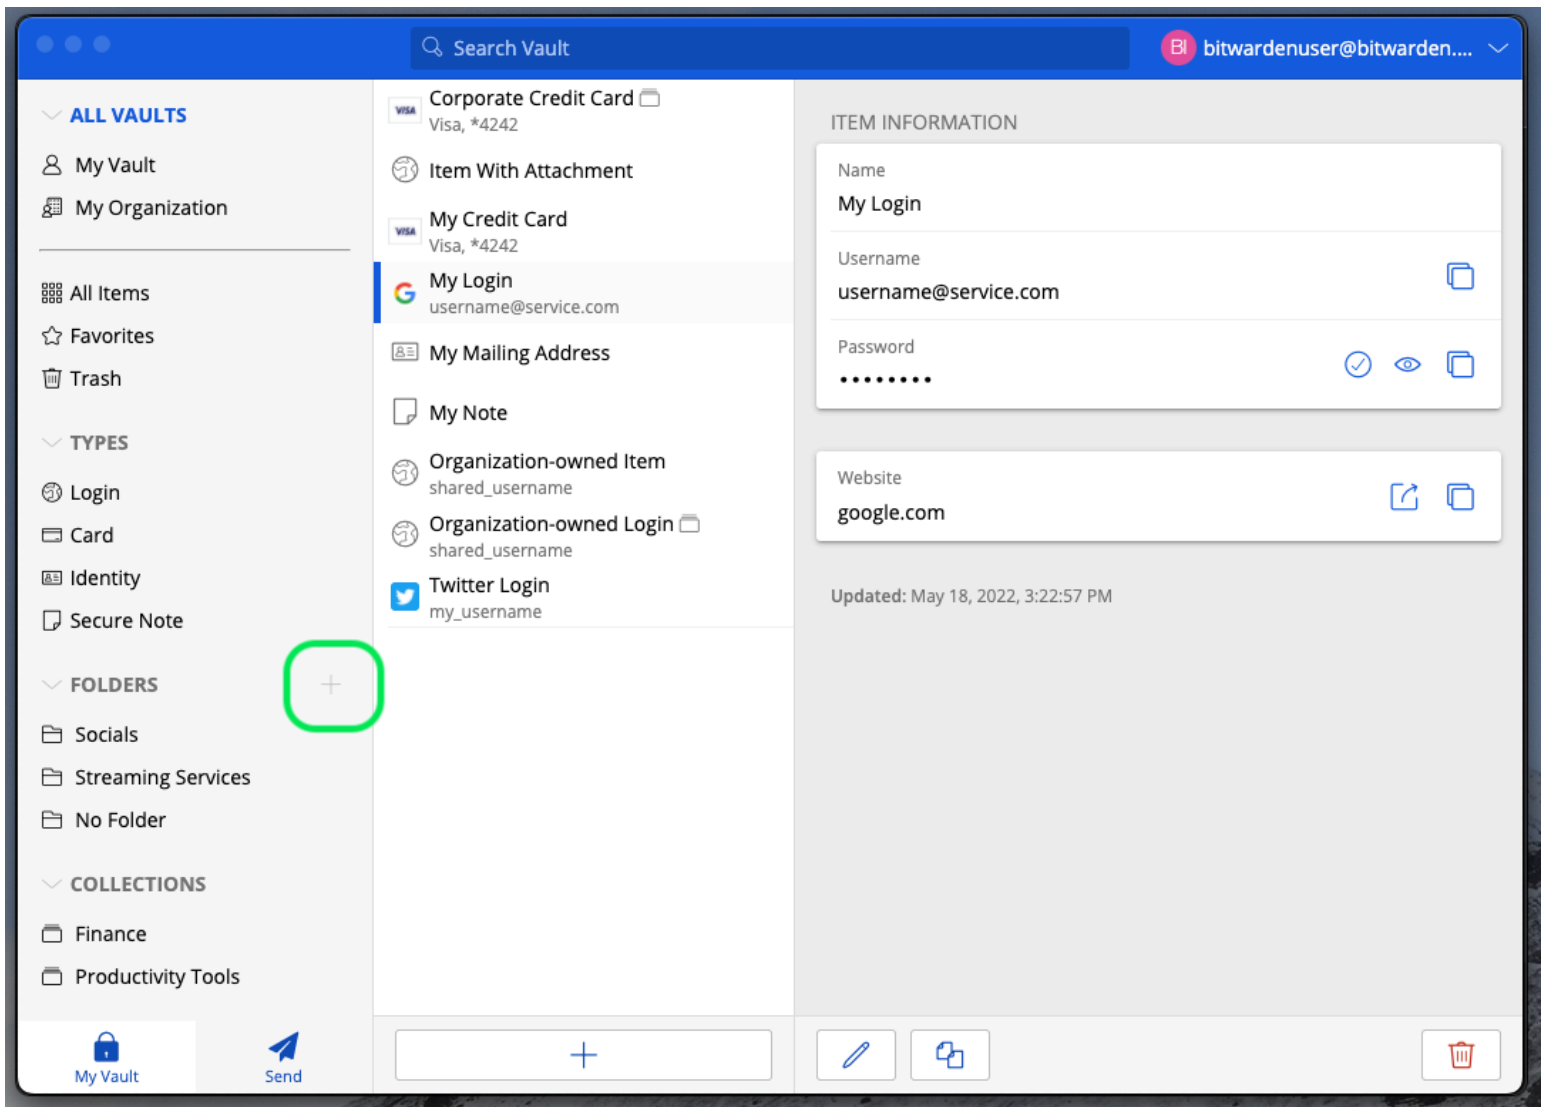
Search Vault

BI bitwardenuser@bitwarden....

ALL VAULTS

My Vault

My Organization

All Items

Favorites

Trash

TYPES

Login

Card

Identity

Secure Note

FOLDERS

+

Socials

Streaming Services

No Folder

COLLECTIONS

Finance

Productivity Tools

My Vault

Send

VISA Corporate Credit Card
Visa, *4242

Item With Attachment

VISA My Credit Card
Visa, *4242

My Login
username@service.com

My Mailing Address

My Note

Organization-owned Item
shared_username

Organization-owned Login
shared_username

Twitter Login
my_username

+

ITEM INFORMATION

Name
My Login

Username
username@service.com

Password
••••••••

Website
google.com

Updated: May 18, 2022, 3:22:57 PM